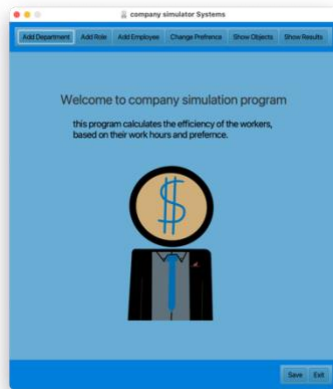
company simulator Systems

Add Department | Add Role | Add Employee | Change Prefrence | Show Objects | Show Results

Welcome to company simulation program

this program calculates the efficiency of the workers, based on their work hours and prefernce.

$

Save | Exit